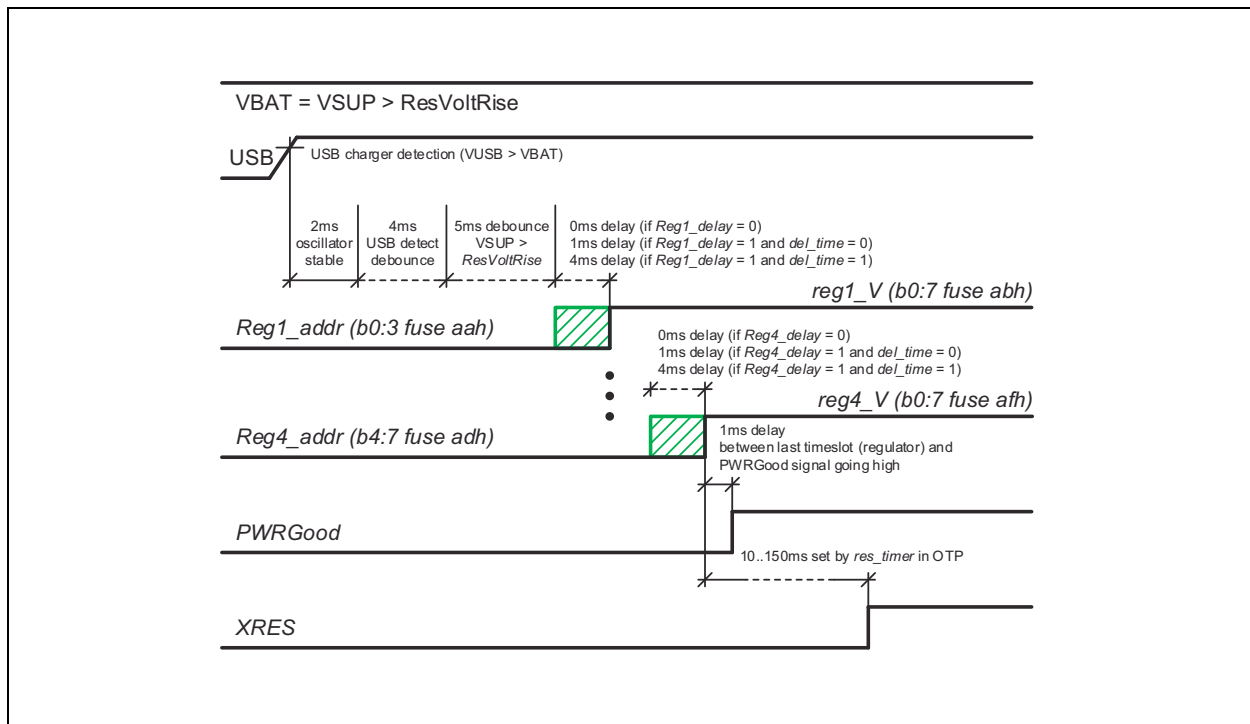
VBAT = VSUP > ResVoltRise

USB

USB charger detection (VUSB > VBAT)

2ms oscillator stable

4ms USB detect debounce

5ms debounce VSUP > ResVoltRise

0ms delay (if Reg1_delay = 0)
1ms delay (if Reg1_delay = 1 and del_time = 0)
4ms delay (if Reg1_delay = 1 and del_time = 1)

reg1_V (b0:7 fuse abh)

Reg1_addr (b0:3 fuse aah)

0ms delay (if Reg4_delay = 0)
1ms delay (if Reg4_delay = 1 and del_time = 0)
4ms delay (if Reg4_delay = 1 and del_time = 1)

reg4_V (b0:7 fuse afh)

Reg4_addr (b4:7 fuse adh)

1ms delay
between last timeslot (regulator) and PWRGood signal going high

PWRGood

10..150ms set by res_timer in OTP

XRES